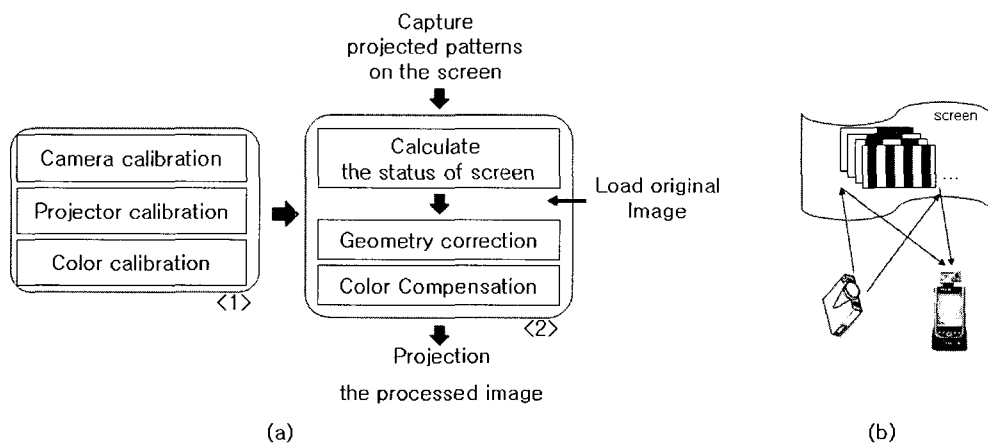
Camera calibration

Projector calibration

Color calibration

<1>

Capture projected patterns on the screen

Calculate the status of screen

Geometry correction

Color Compensation

<2>

Load original Image

Projection

the processed image

(a)

screen

...

(b)